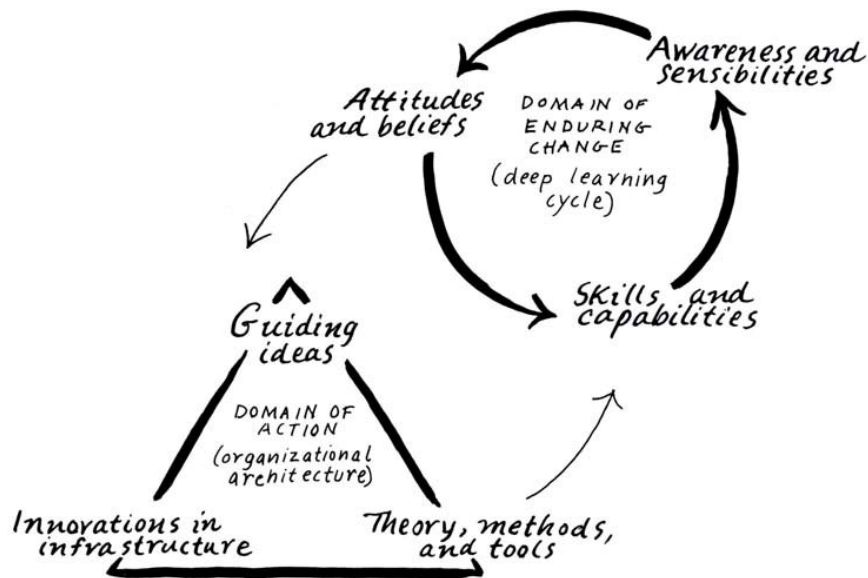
Awareness and sensibilities

Attitudes and beliefs

DOMAIN OF ENDURING CHANGE

(deep learning cycle)

Skills and capabilities

Guiding ideas

DOMAIN OF ACTION

(organizational architecture)

Innovations in infrastructure

Theory, methods, and tools